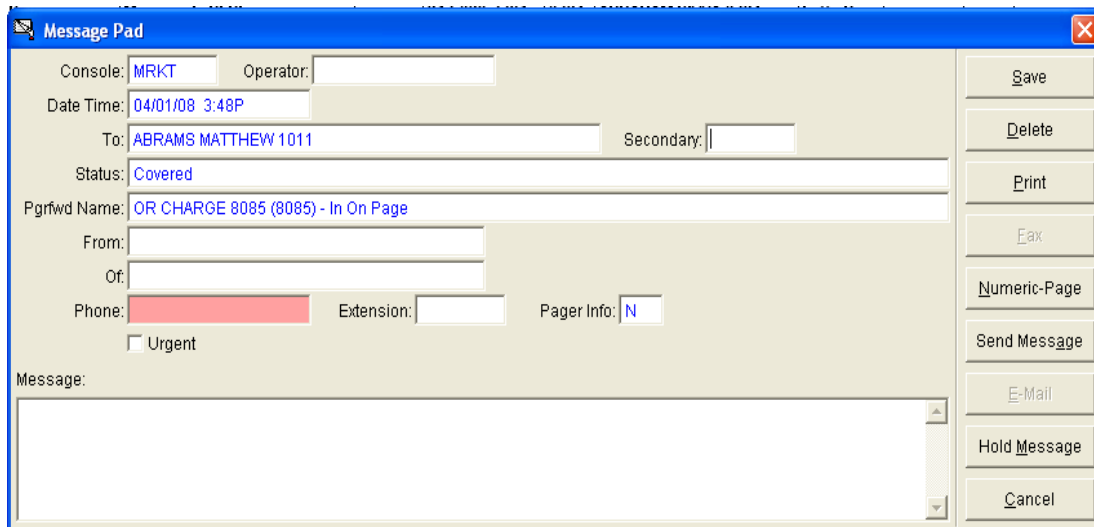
Message Pad

Console: MRKT Operator:

Date Time: 04/01/08 3:48P

To: ABRAMS MATTHEW 1011 Secondary:

Status: Covered

Pgrfwd Name: OR CHARGE 8085 (8085) - In On Page

From:

Of:

Phone: Extension: Pager Info: N

Urgent

Message:

Save

Delete

Print

Fax

Numeric-Page

Send Message

E-Mail

Hold Message

Cancel